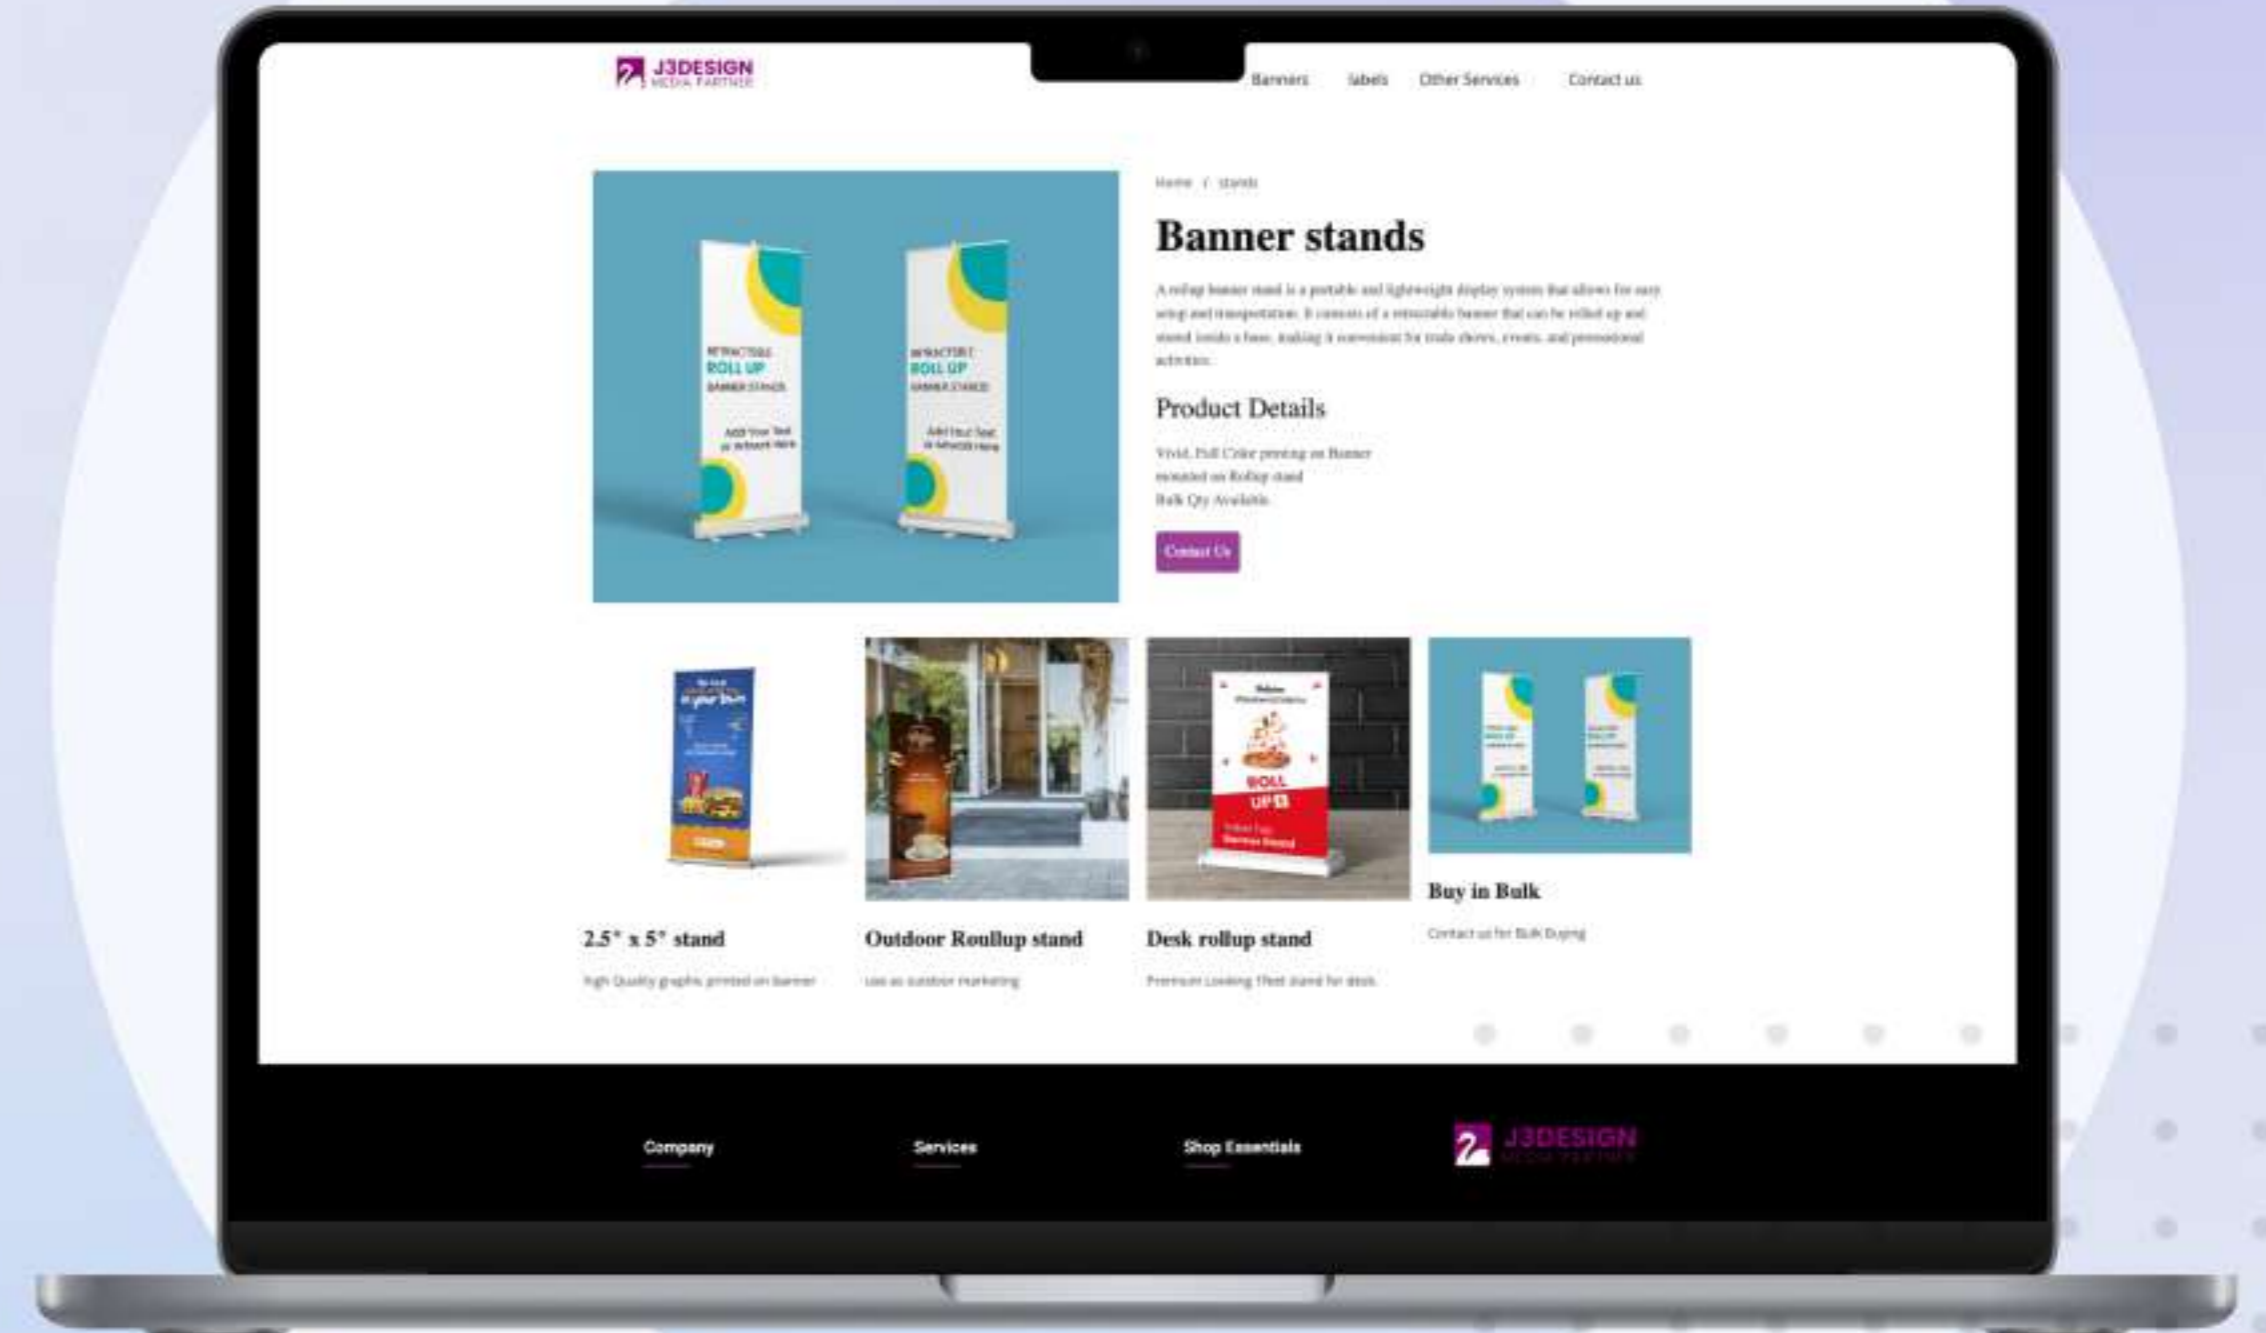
J3DESIGN
MEDIA PARTNER

Banners labels Other Services Contact us

RETRACTABLE
ROLL UP
BANNER STANDS

Add Your Text
or Artwork Here

RETRACTABLE
ROLL UP
BANNER STANDS

Add Your Text
or Artwork Here

Home / stands

Banner stands

A rollup banner stand is a portable and lightweight display system that allows for easy setup and transportation. It consists of a retractable banner that can be rolled up and stored inside a base, making it convenient for trade shows, events, and promotional activities.

Product Details

Vivid, Full Color printing on Banner
mounted on Rollup stand
Bulk Qty Available.

Contact Us

ROLL
UP

2.5' x 5' stand

High Quality graphic printed on banner

Outdoor Roullup stand

use as outdoor marketing

Desk rollup stand

Premium Looking Tiled stand for desk

Buy in Bulk

Contact us for Bulk Buying

Company

Services

Shop Essentials

J3DESIGN
MEDIA PARTNER